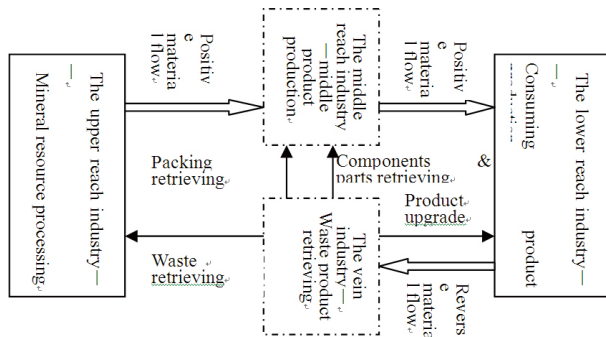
The upper reach industry—
—
Mineral resource processing

Positiv
e
materia
l flow

The middle
reach industry
—middle
product
production

Positiv
e
materia
l flow

The lower reach industry—
—
Consuming
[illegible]
product

Packing
retrieving

Components &
parts retrieving

Product
upgrade

Waste
retrieving

The vein
industry—
Waste product
retrieving

Revers
e
materia
l flow